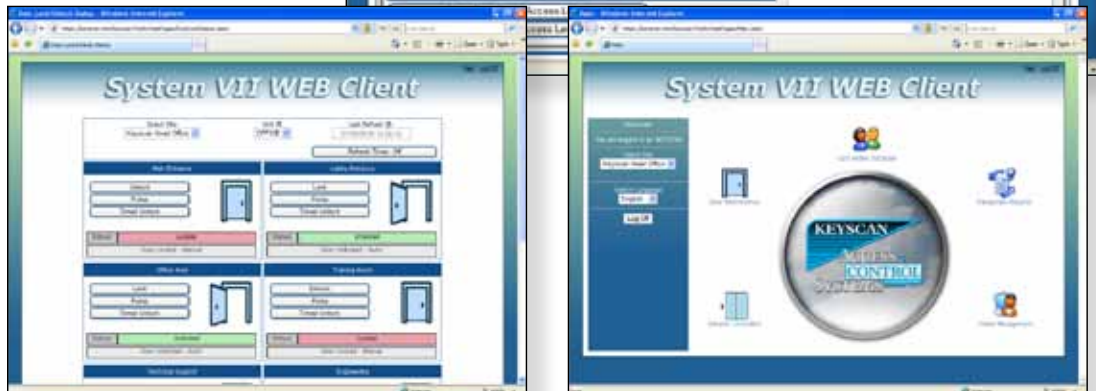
System VII WEB Client

Unlock
Pulse
Timed Unlock

Lock
Pulse
Timed Unlock

Lock
Pulse
Timed Unlock

Unlock
Pulse
Timed Unlock

Log Off

System VII WEB Client

English

Log Off

KEYSCAN
ACCESS
CONTROL
SYSTEMS